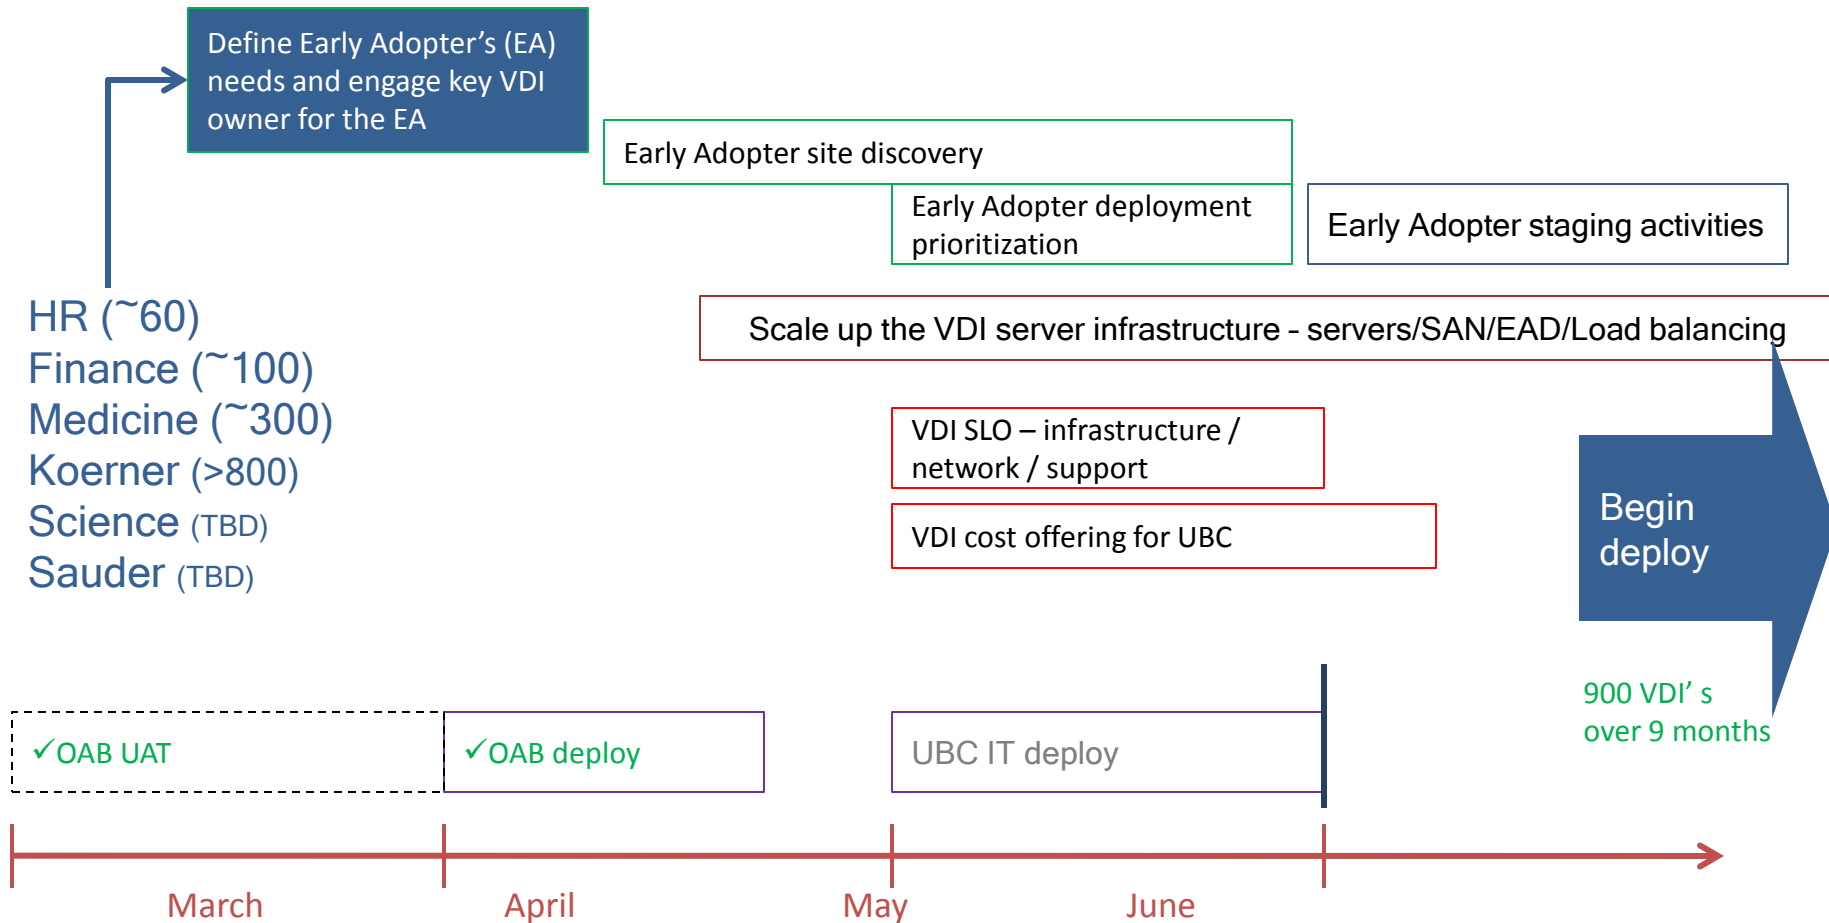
Define Early Adopter's (EA) needs and engage key VDI owner for the EA

Early Adopter site discovery

Early Adopter deployment prioritization

Early Adopter staging activities

HR (~60)
Finance (~100)
Medicine (~300)
Koerner (>800)
Science (TBD)
Sauder (TBD)

Scale up the VDI server infrastructure - servers/SAN/EAD/Load balancing

VDI SLO – infrastructure / network / support

VDI cost offering for UBC

Begin deploy

900 VDI' s over 9 months

✓OAB UAT

✓OAB deploy

UBC IT deploy

March

April

May

June